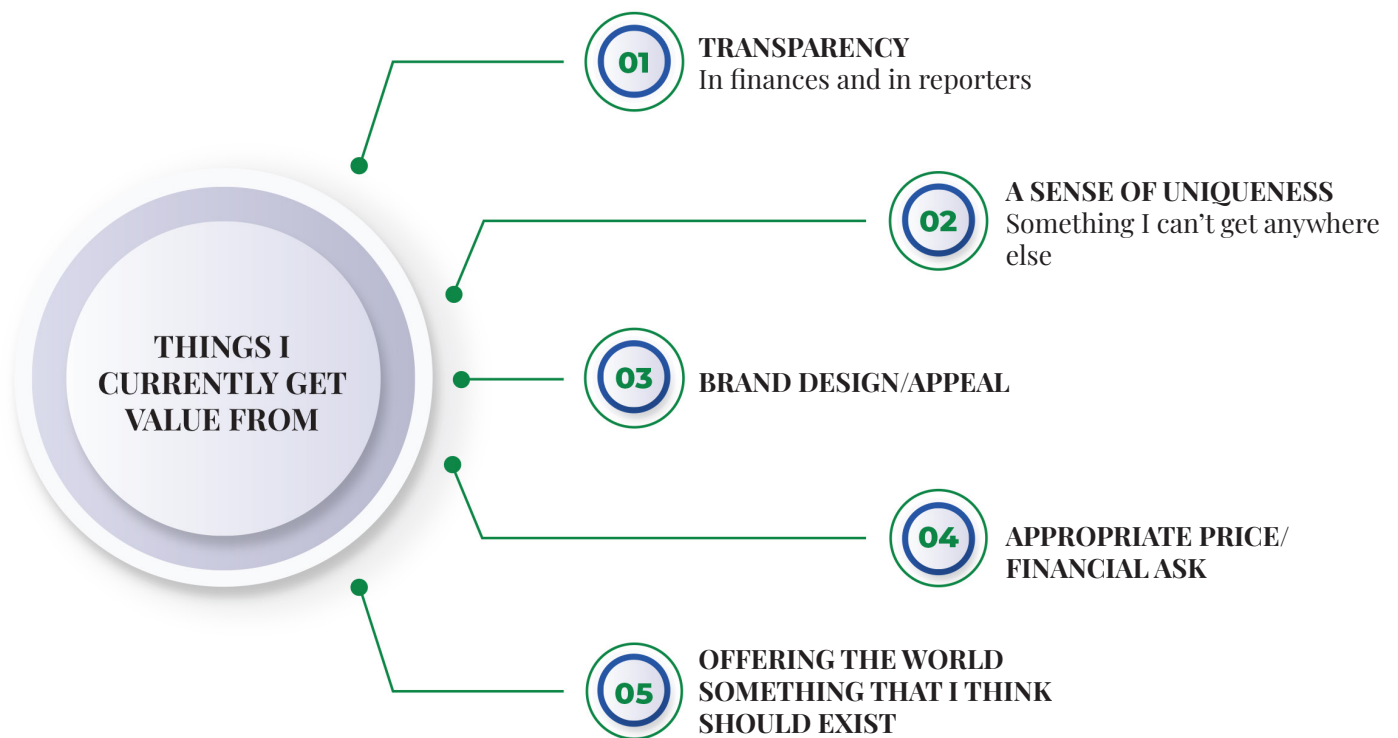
THINGS I CURRENTLY GET VALUE FROM

01
TRANSPARENCY
In finances and in reporters

02
A SENSE OF UNIQUENESS
Something I can't get anywhere else

03
BRAND DESIGN/APPEAL

04
APPROPRIATE PRICE/ FINANCIAL ASK

05
OFFERING THE WORLD SOMETHING THAT I THINK SHOULD EXIST